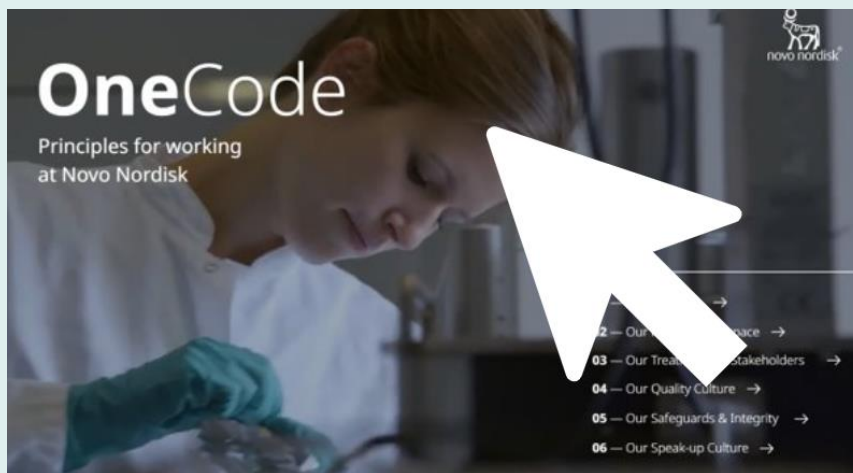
OneCode
Principles for working at Novo Nordisk

novo nordisk®

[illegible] →
02 — Our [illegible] pace →
03 — Our Trea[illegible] Stakeholders →
04 — Our Quality Culture →
05 — Our Safeguards & Integrity →
06 — Our Speak-up Culture →